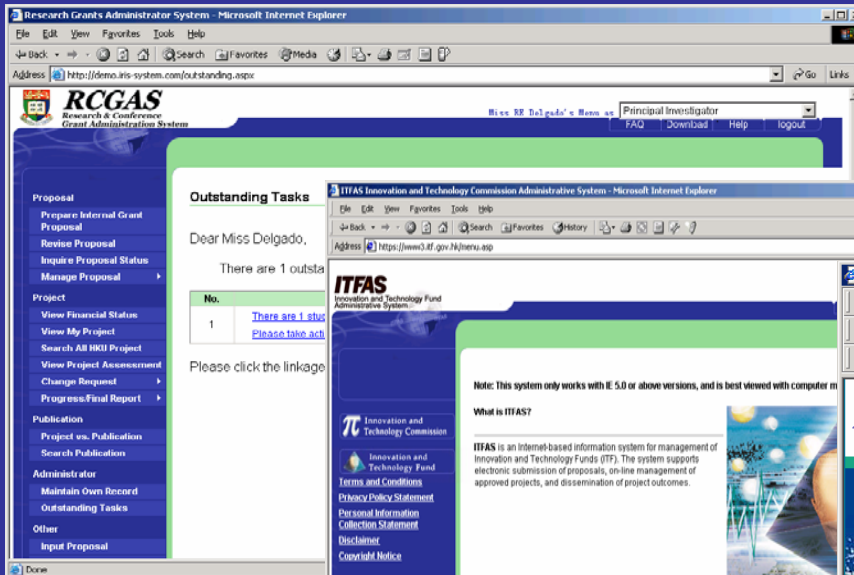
Research Grants Administrator System - Microsoft Internet Explorer

File Edit View Favorites Tools Help

Back Search Favorites Media

Address http://demo.iris-system.com/outstanding.aspx

Go Links

RCGAS
Research & Conference Grant Administration System

Miss RR Delgado's Menu as Principal Investigator

FAQ Download Help logout

Proposal
Prepare Internal Grant Proposal
Revise Proposal
Inquire Proposal Status
Manage Proposal

Project
View Financial Status
View My Project
Search All HKU Project
View Project Assessment
Change Request
Progress/Final Report

Publication
Project vs. Publication
Search Publication

Administrator
Maintain Own Record
Outstanding Tasks

Other
Input Proposal

Outstanding Tasks

Dear Miss Delgado,

There are 1 outsta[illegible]

| No. | |
|---|---|
| 1 | There are 1 stu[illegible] Please take acti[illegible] |

Please click the linkage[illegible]

Done

ITFAS Innovation and Technology Commission Administrative System - Microsoft Internet Explorer

File Edit View Favorites Tools Help

Back Search Favorites History

Address https://www3.itf.gov.hk/menu.asp

ITFAS
Innovation and Technology Fund Administrative System

Innovation and Technology Commission

Innovation and Technology Fund

Terms and Conditions
Privacy Policy Statement
Personal Information Collection Statement
Disclaimer
Copyright Notice

Note: This system only works with IE 5.0 or above versions, and is best viewed with computer m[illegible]

What is ITFAS?

ITFAS is an Internet-based information system for management of Innovation and Technology Funds (ITF). The system supports electronic submission of proposals, on-line management of approved projects, and dissemination of project outcomes.